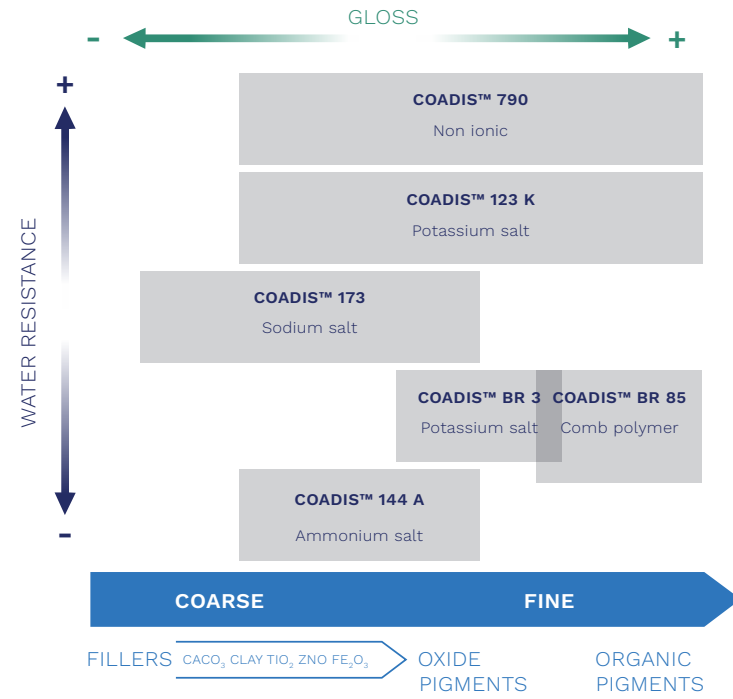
GLOSS

-

+

+

WATER RESISTANCE

-

COADIS™ 790
Non ionic

COADIS™ 123 K
Potassium salt

COADIS™ 173
Sodium salt

COADIS™ BR 3
Potassium salt

COADIS™ BR 85
Comb polymer

COADIS™ 144 A
Ammonium salt

COARSE

FINE

FILLERS $CACO_3$ CLAY $TIO_2$ ZNO $FE_2O_3$ OXIDE PIGMENTS

ORGANIC PIGMENTS